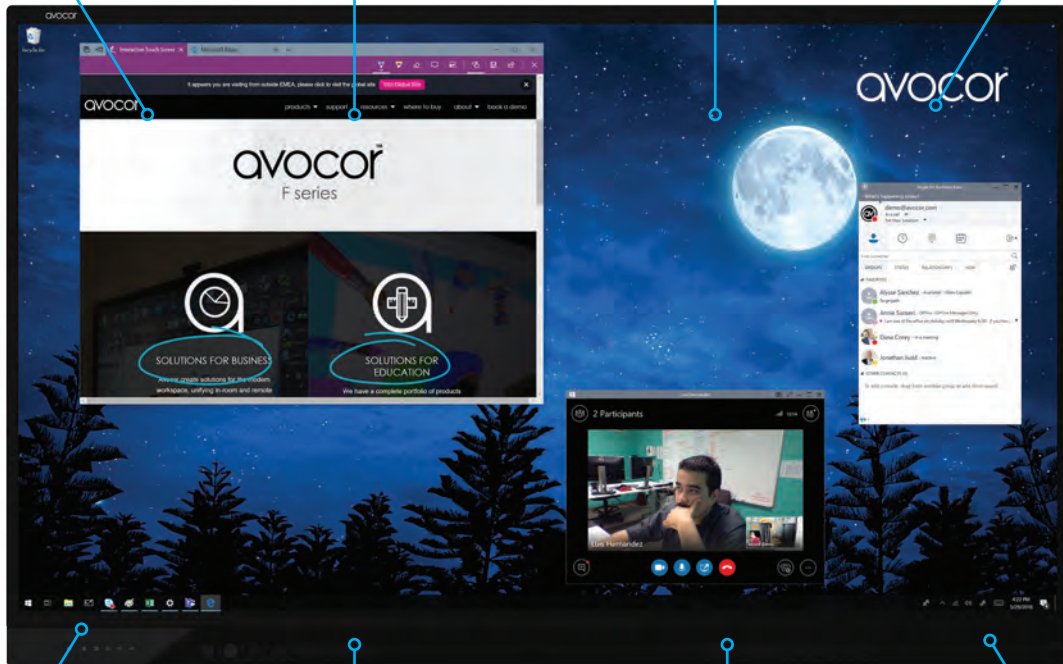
avocor

Recycle Bin

Interactive Touch Screen

Microsoft Edge

It appears you are visiting from outside EMEA, please click to visit the global site. Visit Global Site

avocor

products ▾ support ▾ resources ▾ where to buy about ▾ book a demo

avocor

F series

SOLUTIONS FOR BUSINESS

Avocor create solutions for the modern workspace, unifying in-room and remote

SOLUTIONS FOR EDUCATION

We have a complete portfolio of products

avocor

Skype for Business

What's happening today?

demo@avocor.com

GROUPS STATUS RELATIONSHIPS NEW

FAVORITES

Alysse Sanchez

Annie Sussex

Dana Corey - In a meeting

Jonathan Judd - Inactive

OTHER CONTACTS

2 Participants

Luis Hernandez

4:22 PM
5/29/2018